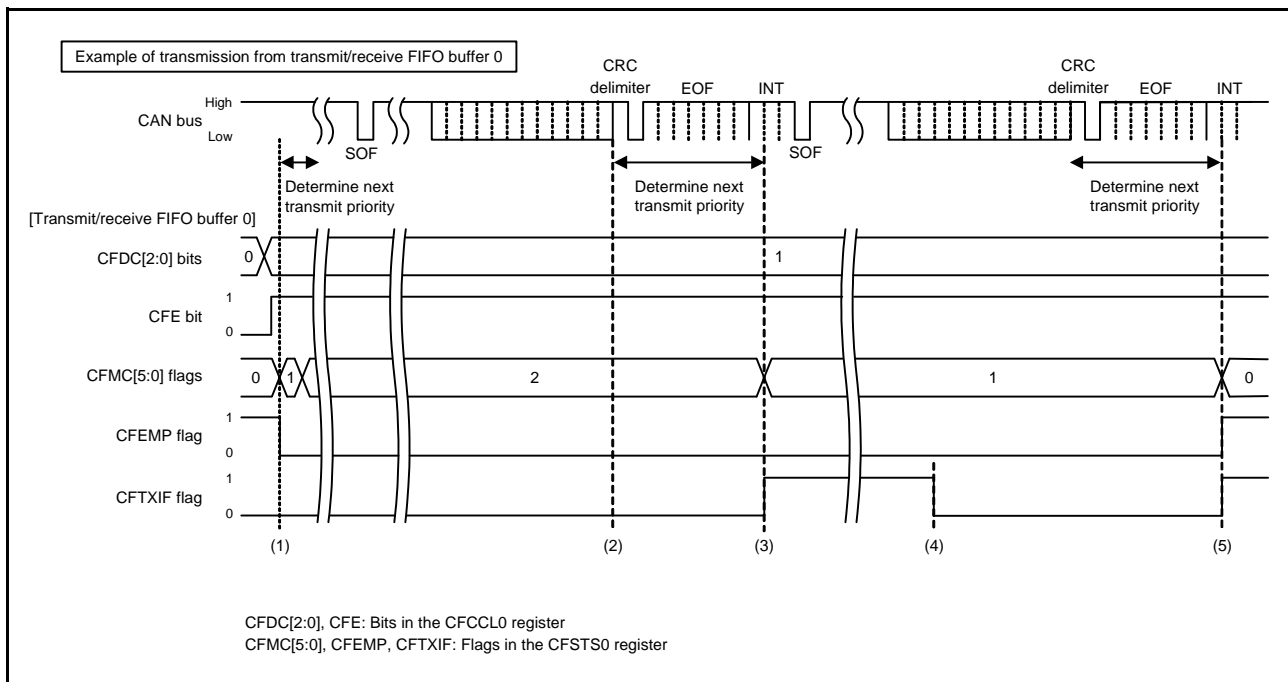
Example of transmission from transmit/receive FIFO buffer 0

CRC delimiter EOF INT CRC delimiter EOF INT

CAN bus High Low

SOF SOF

Determine next transmit priority

Determine next transmit priority

Determine next transmit priority

[Transmit/receive FIFO buffer 0]

CFDC[2:0] bits 0 1

CFE bit 1 0

CFMC[5:0] flags 0 1 2 1 0

CFEMP flag 1 0

CFTXIF flag 1 0

(1) (2) (3) (4) (5)

CFDC[2:0], CFE: Bits in the CFCCL0 register
CFMC[5:0], CFEMP, CFTXIF: Flags in the CFSTS0 register